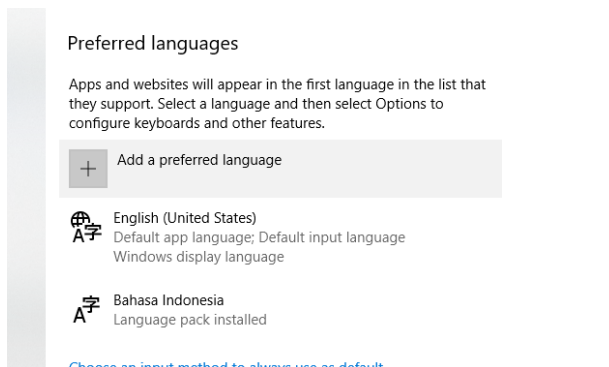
Preferred languages

Apps and websites will appear in the first language in the list that they support. Select a language and then select Options to configure keyboards and other features.

+ Add a preferred language

English (United States)
Default app language; Default input language
Windows display language

Bahasa Indonesia
Language pack installed

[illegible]